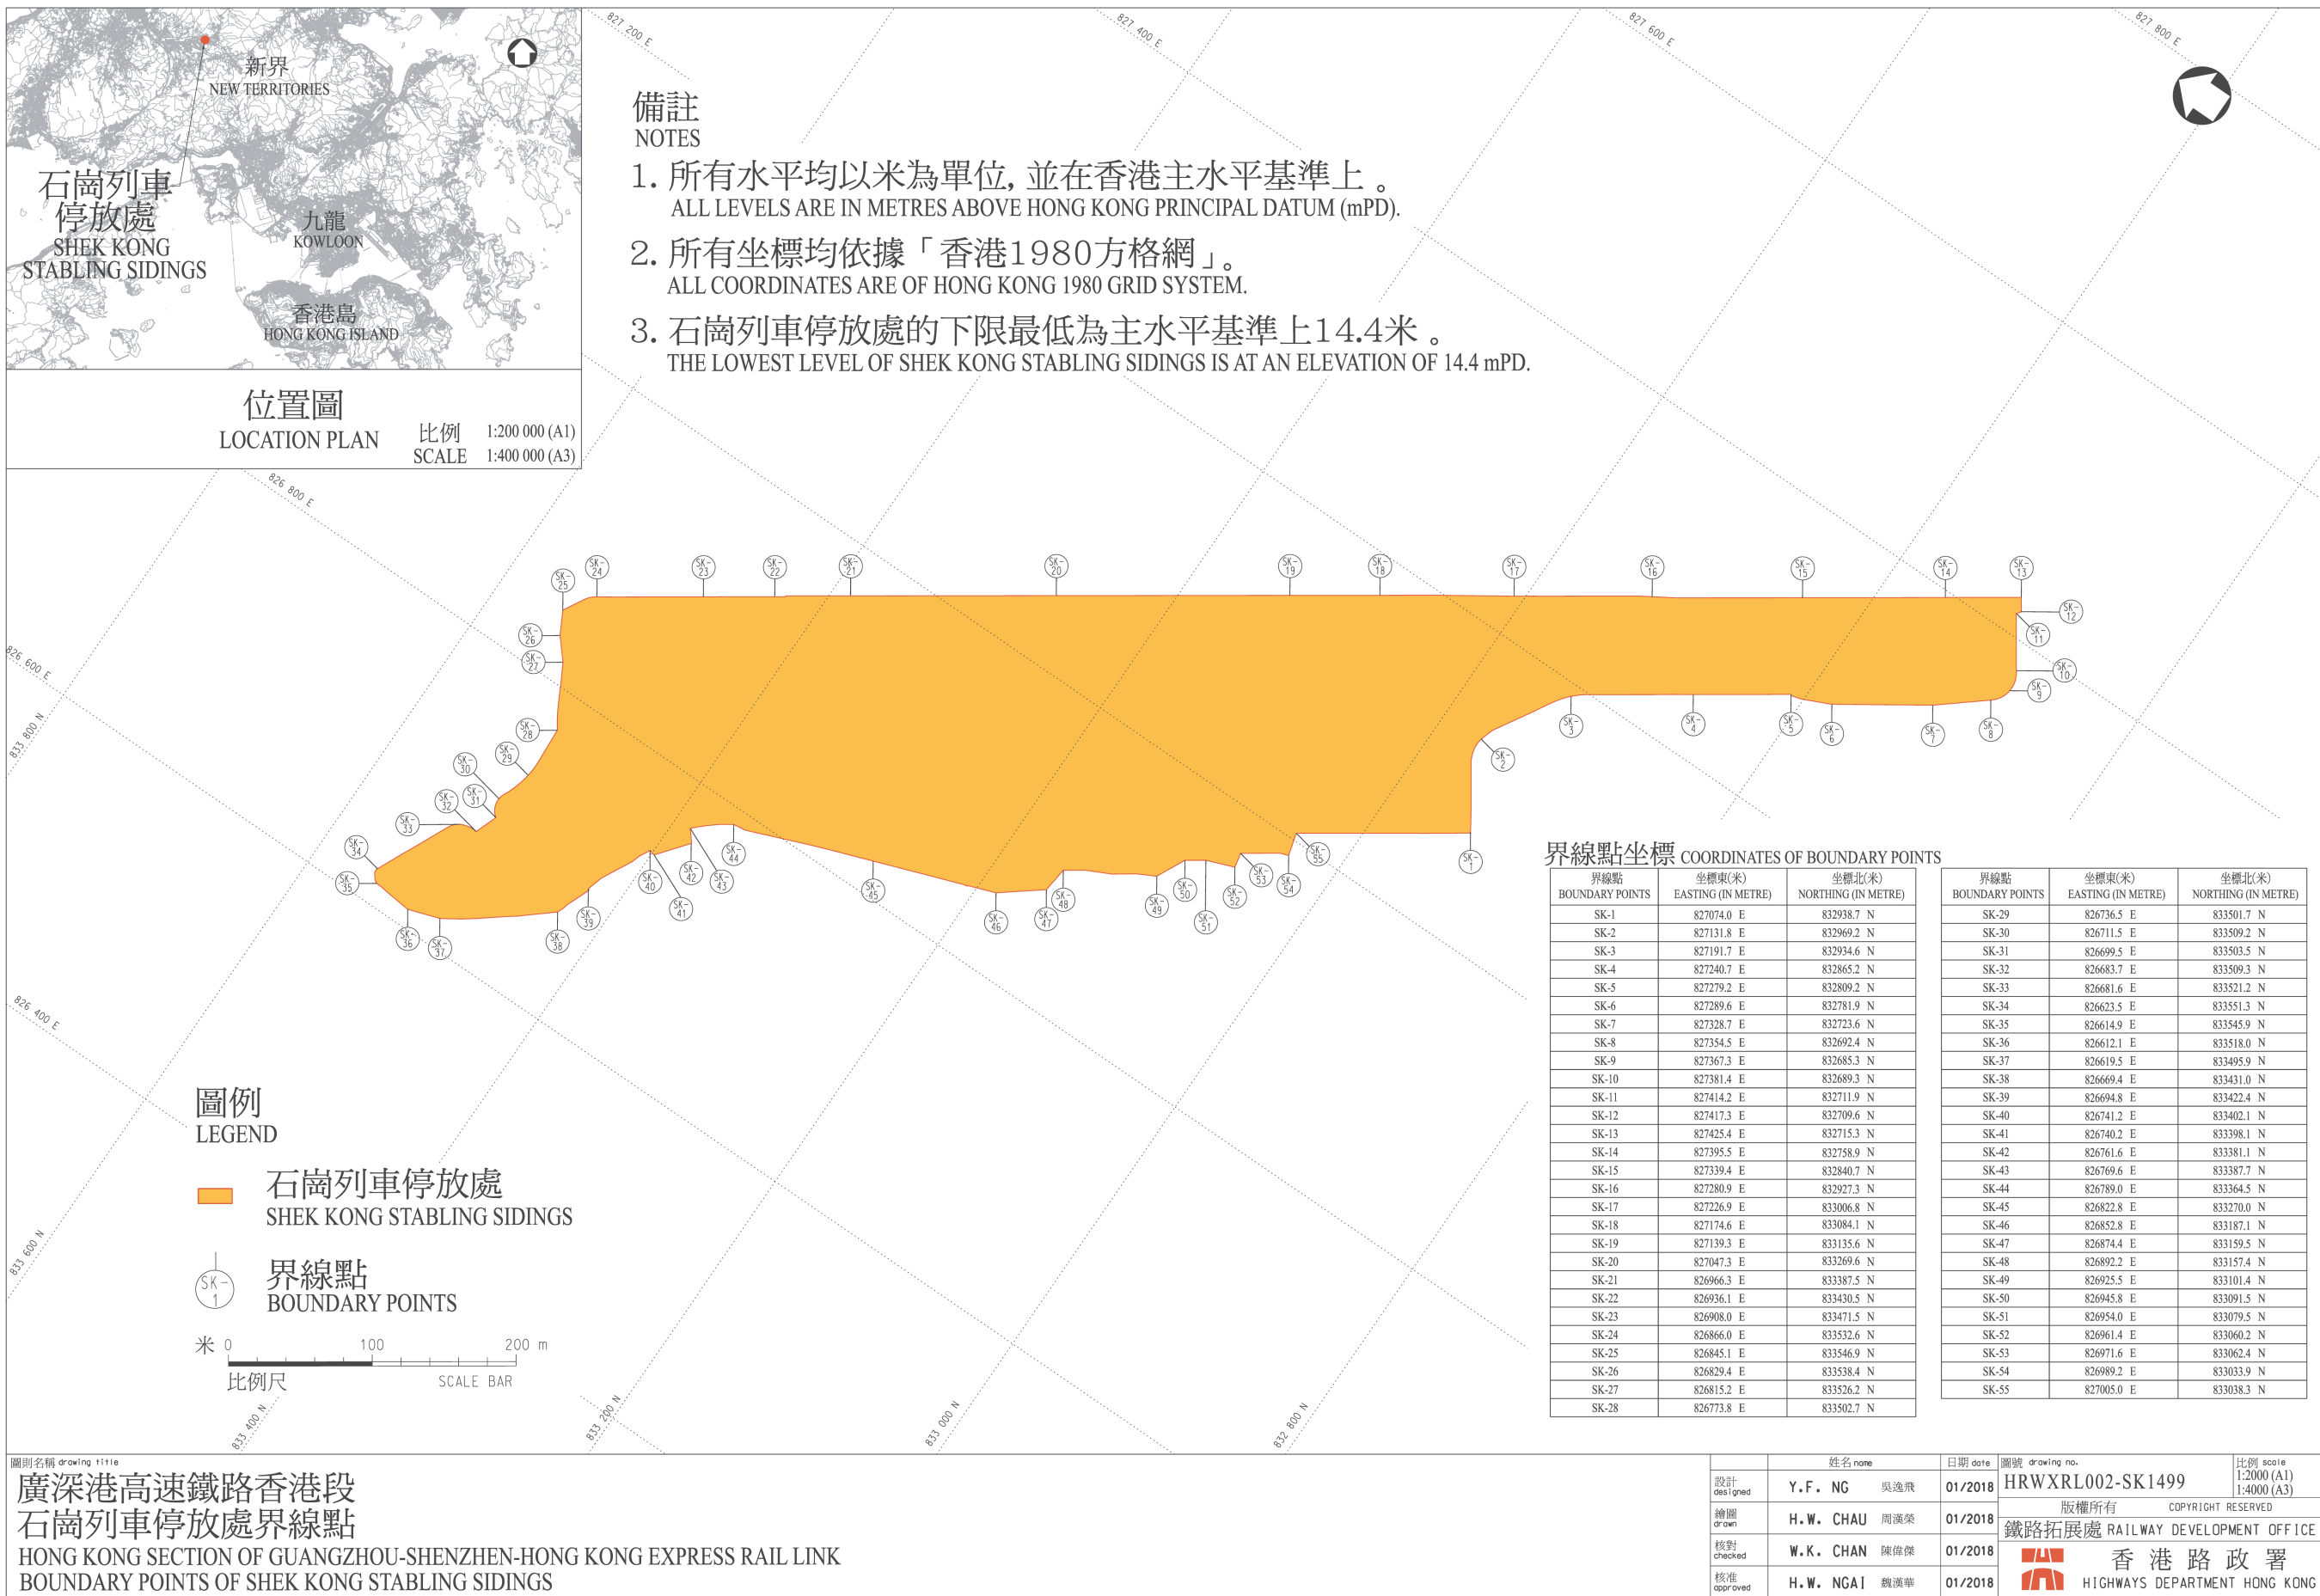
新界
NEW TERRITORIES

石崗列車停放處
SHEK KONG STABLING SIDINGS

九龍
KOWLOON

香港島
HONG KONG ISLAND

位置圖
LOCATION PLAN

比例 SCALE 1:200 000 (A1) 1:400 000 (A3)

備註
NOTES

1. 所有水平均以米為單位, 並在香港主水平基準上 。
ALL LEVELS ARE IN METRES ABOVE HONG KONG PRINCIPAL DATUM (mPD).

2. 所有坐標均依據「香港1980方格網」。
ALL COORDINATES ARE OF HONG KONG 1980 GRID SYSTEM.

3. 石崗列車停放處的下限最低為主水平基準上14.4米 。
THE LOWEST LEVEL OF SHEK KONG STABLING SIDINGS IS AT AN ELEVATION OF 14.4 mPD.

827 200 E
827 400 E
827 600 E
827 800 E
826 800 E
826 600 E
826 400 E
833 800 N
833 600 N
833 400 N
833 200 N
833 000 N
832 800 N

SK-1 SK-2 SK-3 SK-4 SK-5 SK-6 SK-7 SK-8 SK-9 SK-10 SK-11 SK-12 SK-13 SK-14 SK-15 SK-16 SK-17 SK-18 SK-19 SK-20 SK-21 SK-22 SK-23 SK-24 SK-25 SK-26 SK-27 SK-28 SK-29 SK-30 SK-31 SK-32 SK-33 SK-34 SK-35 SK-36 SK-37 SK-38 SK-39 SK-40 SK-41 SK-42 SK-43 SK-44 SK-45 SK-46 SK-47 SK-48 SK-49 SK-50 SK-51 SK-52 SK-53 SK-54 SK-55

界線點坐標 COORDINATES OF BOUNDARY POINTS

| 界線點 BOUNDARY POINTS | 坐標東(米) EASTING (IN METRE) | 坐標北(米) NORTHING (IN METRE) |
|---|---|---|
| SK-1 | 827074.0 E | 832938.7 N |
| SK-2 | 827131.8 E | 832969.2 N |
| SK-3 | 827191.7 E | 832934.6 N |
| SK-4 | 827240.7 E | 832865.2 N |
| SK-5 | 827279.2 E | 832809.2 N |
| SK-6 | 827289.6 E | 832781.9 N |
| SK-7 | 827328.7 E | 832723.6 N |
| SK-8 | 827354.5 E | 832692.4 N |
| SK-9 | 827367.3 E | 832685.3 N |
| SK-10 | 827381.4 E | 832689.3 N |
| SK-11 | 827414.2 E | 832711.9 N |
| SK-12 | 827417.3 E | 832709.6 N |
| SK-13 | 827425.4 E | 832715.3 N |
| SK-14 | 827395.5 E | 832758.9 N |
| SK-15 | 827339.4 E | 832840.7 N |
| SK-16 | 827280.9 E | 832927.3 N |
| SK-17 | 827226.9 E | 833006.8 N |
| SK-18 | 827174.6 E | 833084.1 N |
| SK-19 | 827139.3 E | 833135.6 N |
| SK-20 | 827047.3 E | 833269.6 N |
| SK-21 | 826966.3 E | 833387.5 N |
| SK-22 | 826936.1 E | 833430.5 N |
| SK-23 | 826908.0 E | 833471.5 N |
| SK-24 | 826866.0 E | 833532.6 N |
| SK-25 | 826845.1 E | 833546.9 N |
| SK-26 | 826829.4 E | 833538.4 N |
| SK-27 | 826815.2 E | 833526.2 N |
| SK-28 | 826773.8 E | 833502.7 N |

| 界線點 BOUNDARY POINTS | 坐標東(米) EASTING (IN METRE) | 坐標北(米) NORTHING (IN METRE) |
|---|---|---|
| SK-29 | 826736.5 E | 833501.7 N |
| SK-30 | 826711.5 E | 833509.2 N |
| SK-31 | 826699.5 E | 833503.5 N |
| SK-32 | 826683.7 E | 833509.3 N |
| SK-33 | 826681.6 E | 833521.2 N |
| SK-34 | 826623.5 E | 833551.3 N |
| SK-35 | 826614.9 E | 833545.9 N |
| SK-36 | 826612.1 E | 833518.0 N |
| SK-37 | 826619.5 E | 833495.9 N |
| SK-38 | 826669.4 E | 833431.0 N |
| SK-39 | 826694.8 E | 833422.4 N |
| SK-40 | 826741.2 E | 833402.1 N |
| SK-41 | 826740.2 E | 833398.1 N |
| SK-42 | 826761.6 E | 833381.1 N |
| SK-43 | 826769.6 E | 833387.7 N |
| SK-44 | 826789.0 E | 833364.5 N |
| SK-45 | 826822.8 E | 833270.0 N |
| SK-46 | 826852.8 E | 833187.1 N |
| SK-47 | 826874.4 E | 833159.5 N |
| SK-48 | 826892.2 E | 833157.4 N |
| SK-49 | 826925.5 E | 833101.4 N |
| SK-50 | 826945.8 E | 833091.5 N |
| SK-51 | 826954.0 E | 833079.5 N |
| SK-52 | 826961.4 E | 833060.2 N |
| SK-53 | 826971.6 E | 833062.4 N |
| SK-54 | 826989.2 E | 833033.9 N |
| SK-55 | 827005.0 E | 833038.3 N |

圖例
LEGEND

石崗列車停放處
SHEK KONG STABLING SIDINGS

SK-1
界線點
BOUNDARY POINTS

米 0 100 200 m
比例尺 SCALE BAR

圖則名稱 drawing title
廣深港高速鐵路香港段
石崗列車停放處界線點
HONG KONG SECTION OF GUANGZHOU-SHENZHEN-HONG KONG EXPRESS RAIL LINK
BOUNDARY POINTS OF SHEK KONG STABLING SIDINGS

| | 姓名 name | | 日期 date |
|---|---|---|---|
| 設計 designed | Y.F. NG | 吳逸飛 | 01/2018 |
| 繪圖 drawn | H.W. CHAU | 周漢榮 | 01/2018 |
| 核對 checked | W.K. CHAN | 陳偉傑 | 01/2018 |
| 核准 approved | H.W. NGAI | 魏漢華 | 01/2018 |

圖號 drawing no. HRWXRL002-SK1499
比例 scale 1:2000 (A1) 1:4000 (A3)
版權所有 COPYRIGHT RESERVED
鐵路拓展處 RAILWAY DEVELOPMENT OFFICE
香港路政署
HIGHWAYS DEPARTMENT HONG KONG